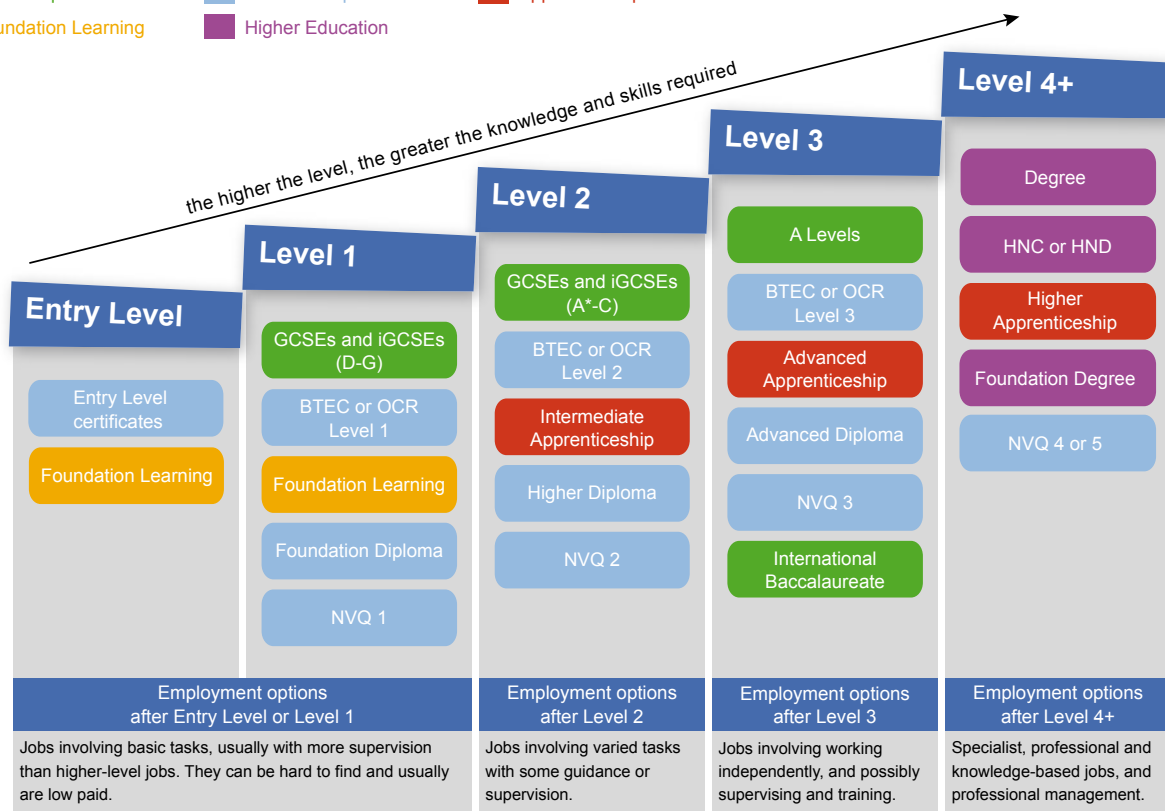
undation Learning

Higher Education

the higher the level, the greater the knowledge and skills required

Entry Level

Entry Level certificates

Foundation Learning

Level 1

GCSEs and iGCSEs (D-G)

BTEC or OCR Level 1

Foundation Learning

Foundation Diploma

NVQ 1

Level 2

GCSEs and iGCSEs (A*-C)

BTEC or OCR Level 2

Intermediate Apprenticeship

Higher Diploma

NVQ 2

Level 3

A Levels

BTEC or OCR Level 3

Advanced Apprenticeship

Advanced Diploma

NVQ 3

International Baccalaureate

Level 4+

Degree

HNC or HND

Higher Apprenticeship

Foundation Degree

NVQ 4 or 5

Employment options after Entry Level or Level 1

Jobs involving basic tasks, usually with more supervision than higher-level jobs. They can be hard to find and usually are low paid.

Employment options after Level 2

Jobs involving varied tasks with some guidance or supervision.

Employment options after Level 3

Jobs involving working independently, and possibly supervising and training.

Employment options after Level 4+

Specialist, professional and knowledge-based jobs, and professional management.